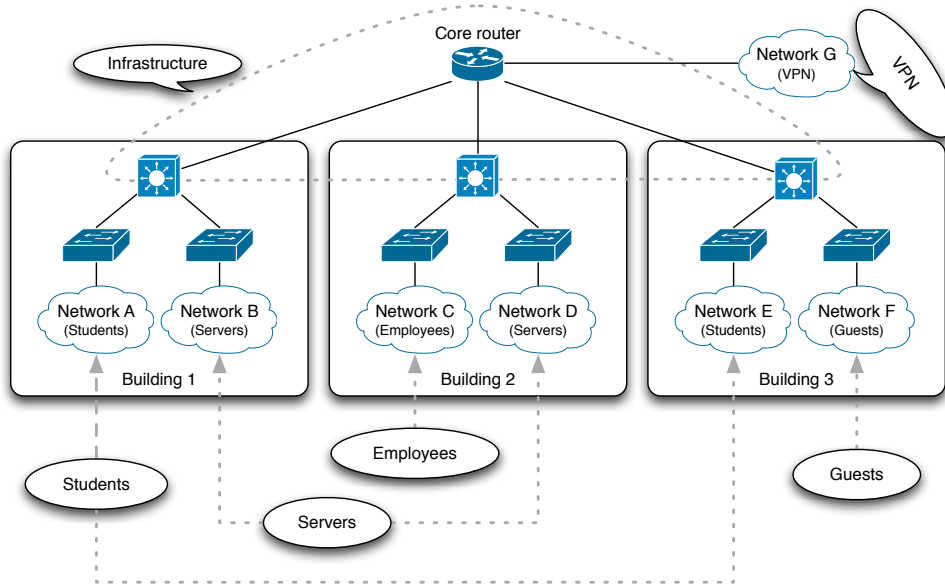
Core router

Infrastructure

Network G
(VPN)

VPN

Network A
(Students)

Network B
(Servers)

Building 1

Network C
(Employees)

Network D
(Servers)

Building 2

Network E
(Students)

Network F
(Guests)

Building 3

Employees

Students

Guests

Servers